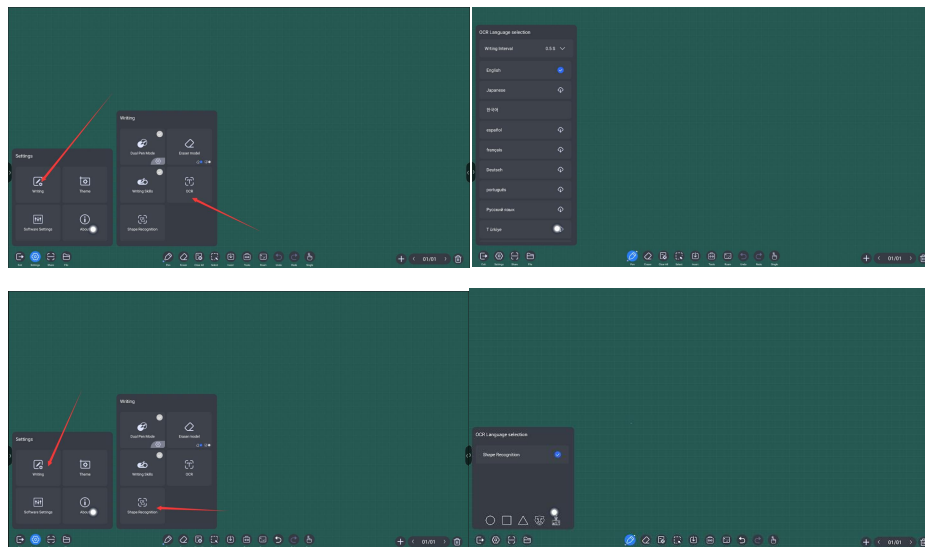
Writing

Dual Pen Mode

Eraser model

Writing Skills

OCR

Shape Recognition

Settings

Writing

Theme

Software Settings

About

Exit Settings Move File

Pen Eraser Clear All Select Insert Tools Scan Undo Redo Single

01/01

OCR Language selection

Writing Interval 0.5 S

English

Japanese

한국어

español

français

Deutsch

português

Русский язык

T ürkçe

Pen Eraser Clear All Select Insert Tools Scan Undo Redo Single

01/01

Writing

Dual Pen Mode

Eraser model

Writing Skills

OCR

Shape Recognition

Settings

Writing

Theme

Software Settings

About

01/01

OCR Language selection

Shape Recognition

01/01